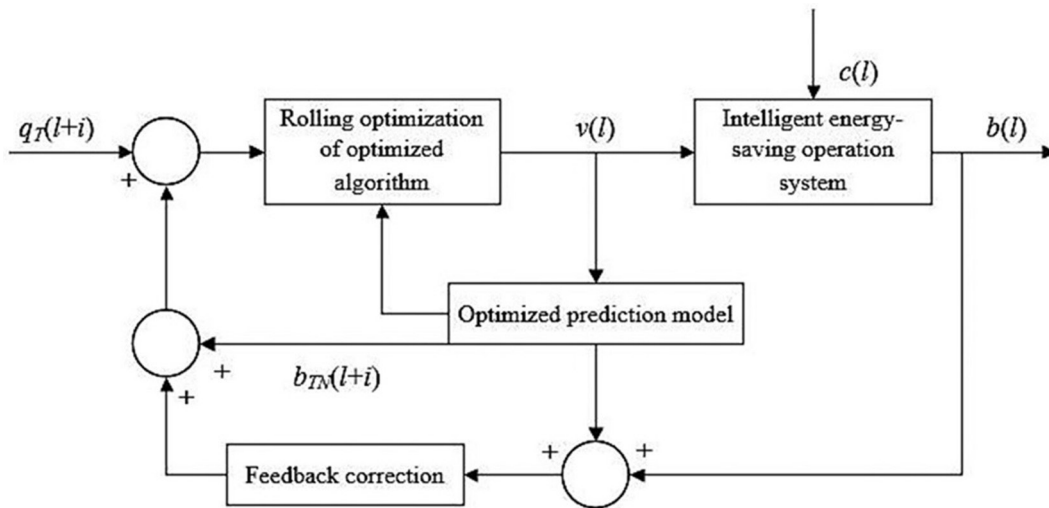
$q_T(l+i)$

+

Rolling optimization of optimized algorithm

$v(l)$

$c(l)$

Intelligent energy-saving operation system

$b(l)$

Optimized prediction model

+

$b_{TM}(l+i)$

+

+

+

Feedback correction